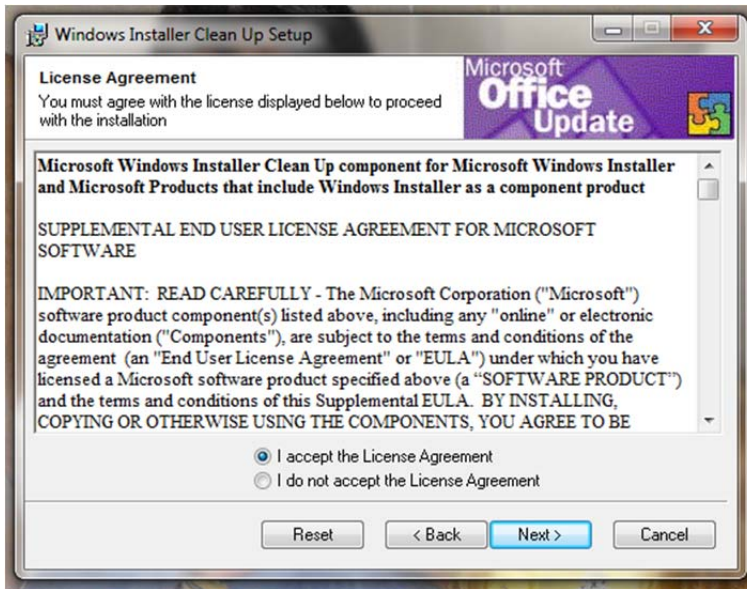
Windows Installer Clean Up Setup

License Agreement
You must agree with the license displayed below to proceed with the installation

Microsoft Office Update

Microsoft Windows Installer Clean Up component for Microsoft Windows Installer and Microsoft Products that include Windows Installer as a component product

SUPPLEMENTAL END USER LICENSE AGREEMENT FOR MICROSOFT SOFTWARE

IMPORTANT: READ CAREFULLY - The Microsoft Corporation ("Microsoft") software product component(s) listed above, including any "online" or electronic documentation ("Components"), are subject to the terms and conditions of the agreement (an "End User License Agreement" or "EULA") under which you have licensed a Microsoft software product specified above (a "SOFTWARE PRODUCT") and the terms and conditions of this Supplemental EULA. BY INSTALLING, COPYING OR OTHERWISE USING THE COMPONENTS, YOU AGREE TO BE

I accept the License Agreement
I do not accept the License Agreement

Reset
< Back
Next >
Cancel